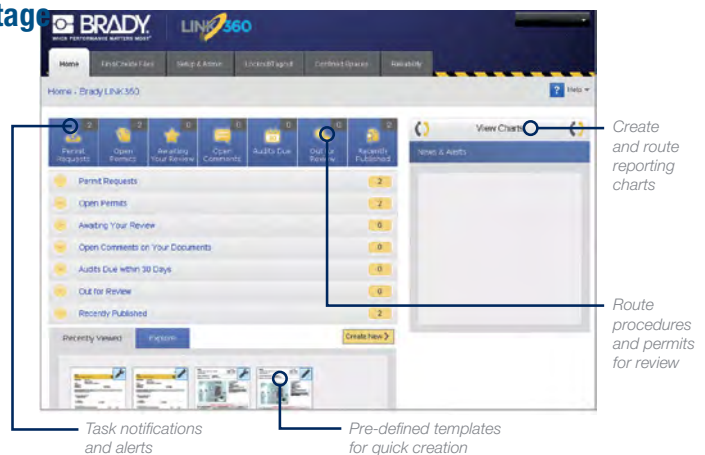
tage

BRADY. WHEN PERFORMANCE MATTERS MOST

LINK360

Home | Find/Create Files | Setup & Admin | Lockout/Tagout | Confined Spaces | Reliability

Home › Brady LINK360

? Help

| Permit Requests 2 | Open Permits 2 | Awaiting Your Review 0 | Open Comments 0 | Audits Due 0 | Out for Review 0 | Recently Published 2 |
|---|---|---|---|---|---|---|

| Permit Requests | 2 |
|---|---|
| Open Permits | 2 |
| Awaiting Your Review | 0 |
| Open Comments on Your Documents | 0 |
| Audits Due within 30 Days | 0 |
| Out for Review | 0 |
| Recently Published | 2 |

Recently Viewed | Favorites | Create New

View Charts

News & Alerts

Create and route reporting charts

Route procedures and permits for review

Task notifications and alerts

Pre-defined templates for quick creation